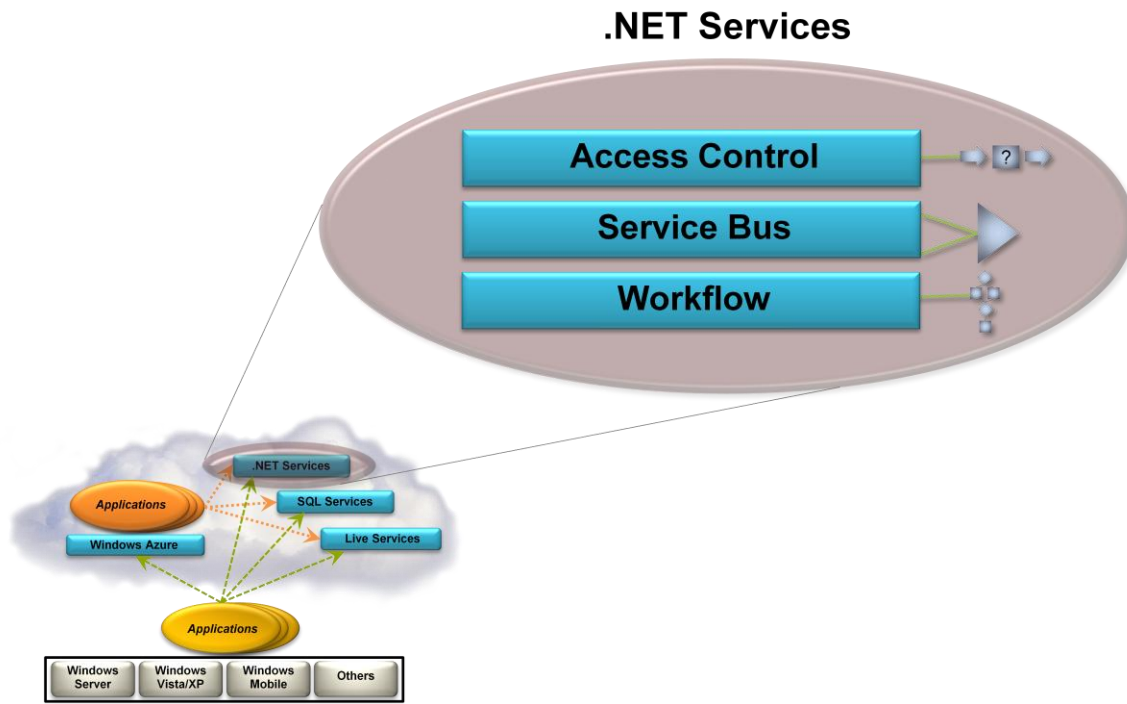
.NET Services

Access Control

?

Service Bus

Workflow

.NET Services

Applications

SQL Services

Windows Azure

Live Services

Applications

| Windows Server | Windows Vista/XP | Windows Mobile | Others |
|---|---|---|---|